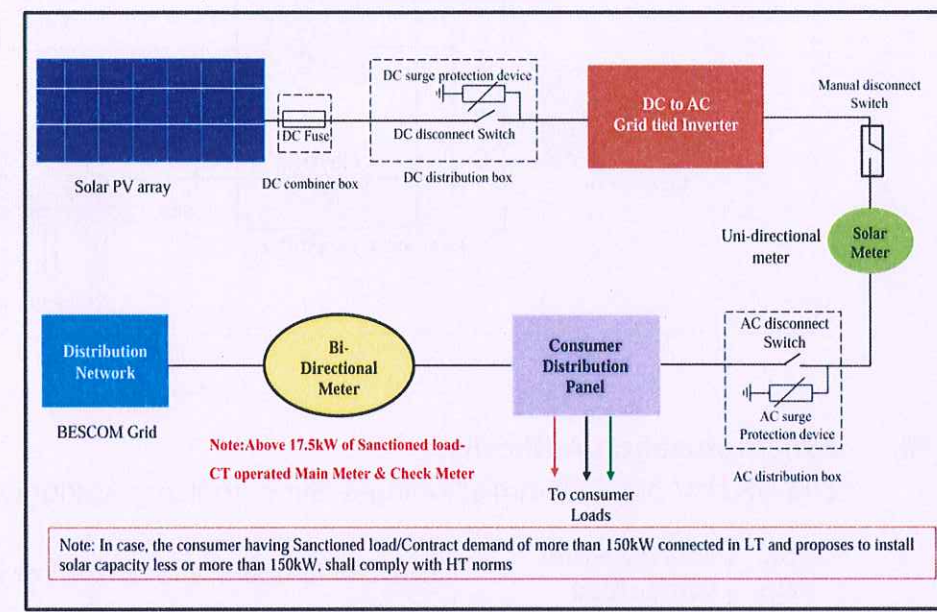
Solar PV array

DC Fuse

DC combiner box

DC surge protection device

DC disconnect Switch

DC distribution box

DC to AC Grid tied Inverter

Manual disconnect Switch

Uni-directional meter

Solar Meter

Distribution Network

BESCOM Grid

Bi-Directional Meter

Note:Above 17.5kW of Sanctioned load-CT operated Main Meter & Check Meter

Consumer Distribution Panel

To consumer Loads

AC disconnect Switch

AC surge Protection device

AC distribution box

Note: In case, the consumer having Sanctioned load/Contract demand of more than 150kW connected in LT and proposes to install solar capacity less or more than 150kW, shall comply with HT norms